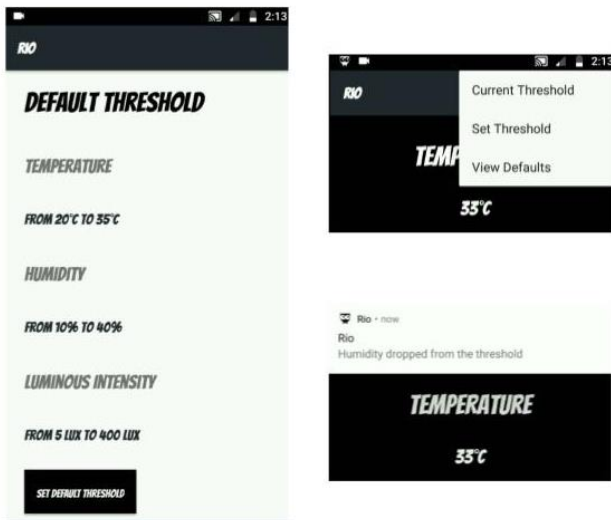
2:13

RIO

DEFAULT THRESHOLD

TEMPERATURE

FROM 20°C TO 35°C

HUMIDITY

FROM 10% TO 40%

LUMINOUS INTENSITY

FROM 5 LUX TO 400 LUX

SET DEFAULT THRESHOLD

2:13

RIO

Current Threshold

Set Threshold

TEMP

View Defaults

33°C

Rio • now

Rio

Humidity dropped from the threshold

TEMPERATURE

33°C